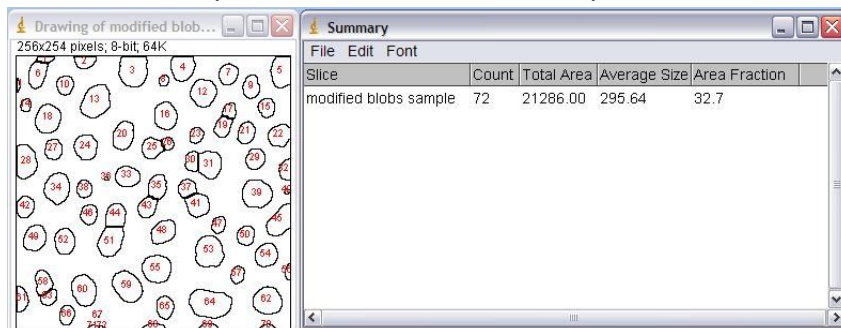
Drawing of modified blob...
256x254 pixels; 8-bit; 64K

2 3 4 5 6 7 8 9 10 12 13 15 16 17 18 19 20 21 22 23 24 25 26 27 28 29 30 31 33 34 35 36 37 38 39 41 42 43 44 46 47 48 49 50 51 52 53 54 55 57 58 59 60 61 62 63 64 65 66 67 71 72

Summary
File Edit Font

| Slice | Count | Total Area | Average Size | Area Fraction |
|---|---|---|---|---|
| modified blobs sample | 72 | 21286.00 | 295.64 | 32.7 |